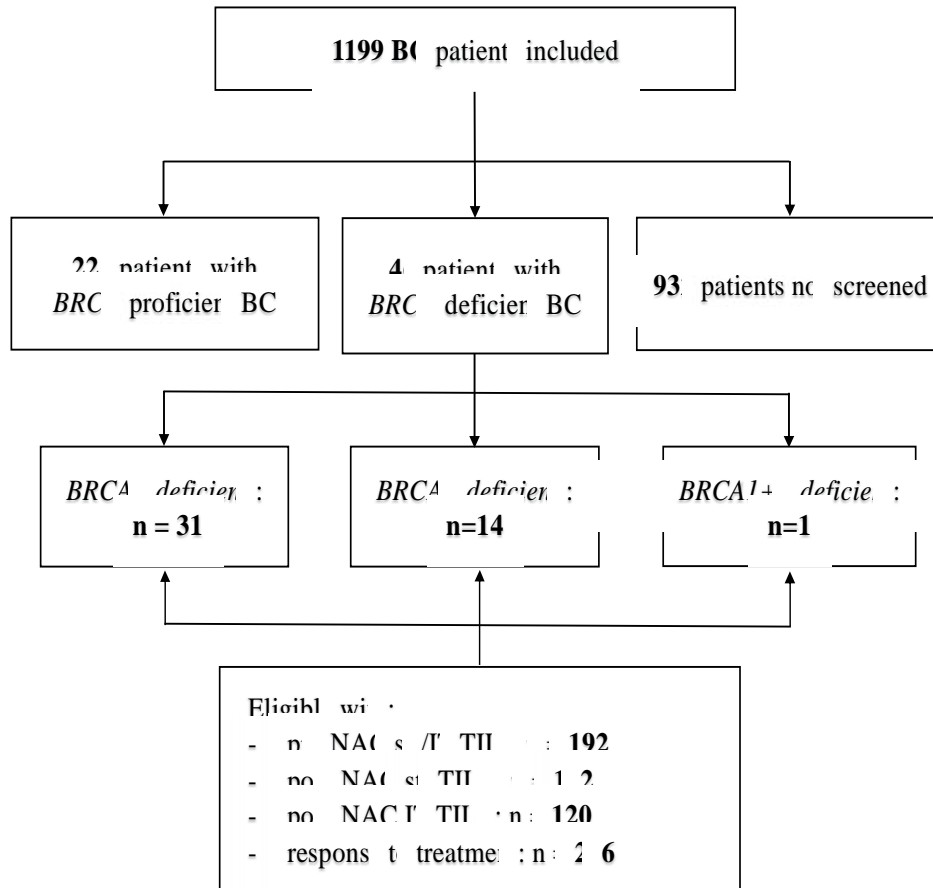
1199 BC patient included

22 patient with BRC proficier BC

4 patient with BRC deficier BC

93 patients nc screened

BRCA deficier : n = 31

BRCA deficier : n=14

BRCA1+ deficie : n=1

Eligibl wi :
- p NAC s /I TIL : 192
- po NAC st TIL : 1 2
- po NAC I TIL : n : 120
- respons t treatme : n : 2 6